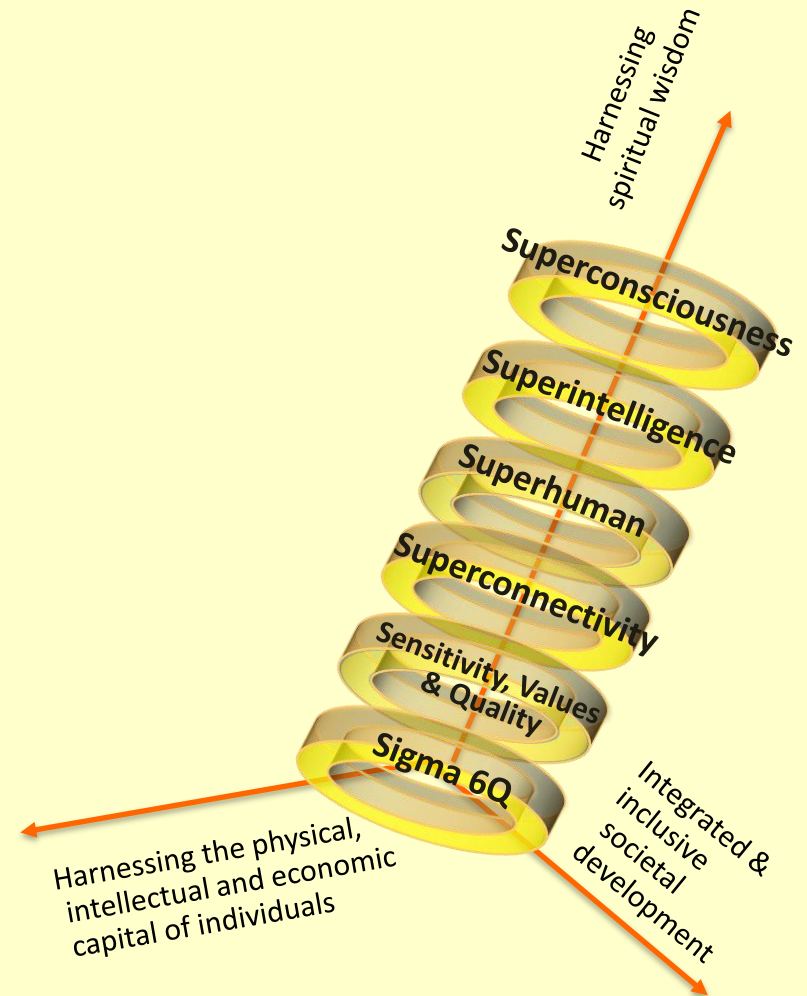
Harnessing spiritual wisdom

Superconsciousness

Superintelligence

Superhuman

Superconnectivity

Sensitivity, Values & Quality

Sigma 6Q

Harnessing the physical, intellectual and economic capital of individuals

Integrated & inclusive societal development